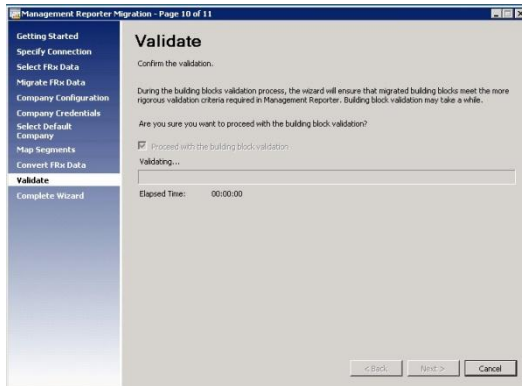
Management Reporter Migration - Page 10 of 11

Getting Started
Specify Connection
Select FRx Data
Migrate FRx Data
Company Configuration
Company Credentials
Select Default Company
Map Segments
Convert FRx Data
Validate
Complete Wizard

Validate

Confirm the validation.

During the building blocks validation process, the wizard will ensure that migrated building blocks meet the more rigorous validation criteria required in Management Reporter. Building block validation may take a while.

Are you sure you want to proceed with the building block validation?

Proceed with the building block validation

Validating...

Elapsed Time: 00:00:00

< Back
Next >
Cancel